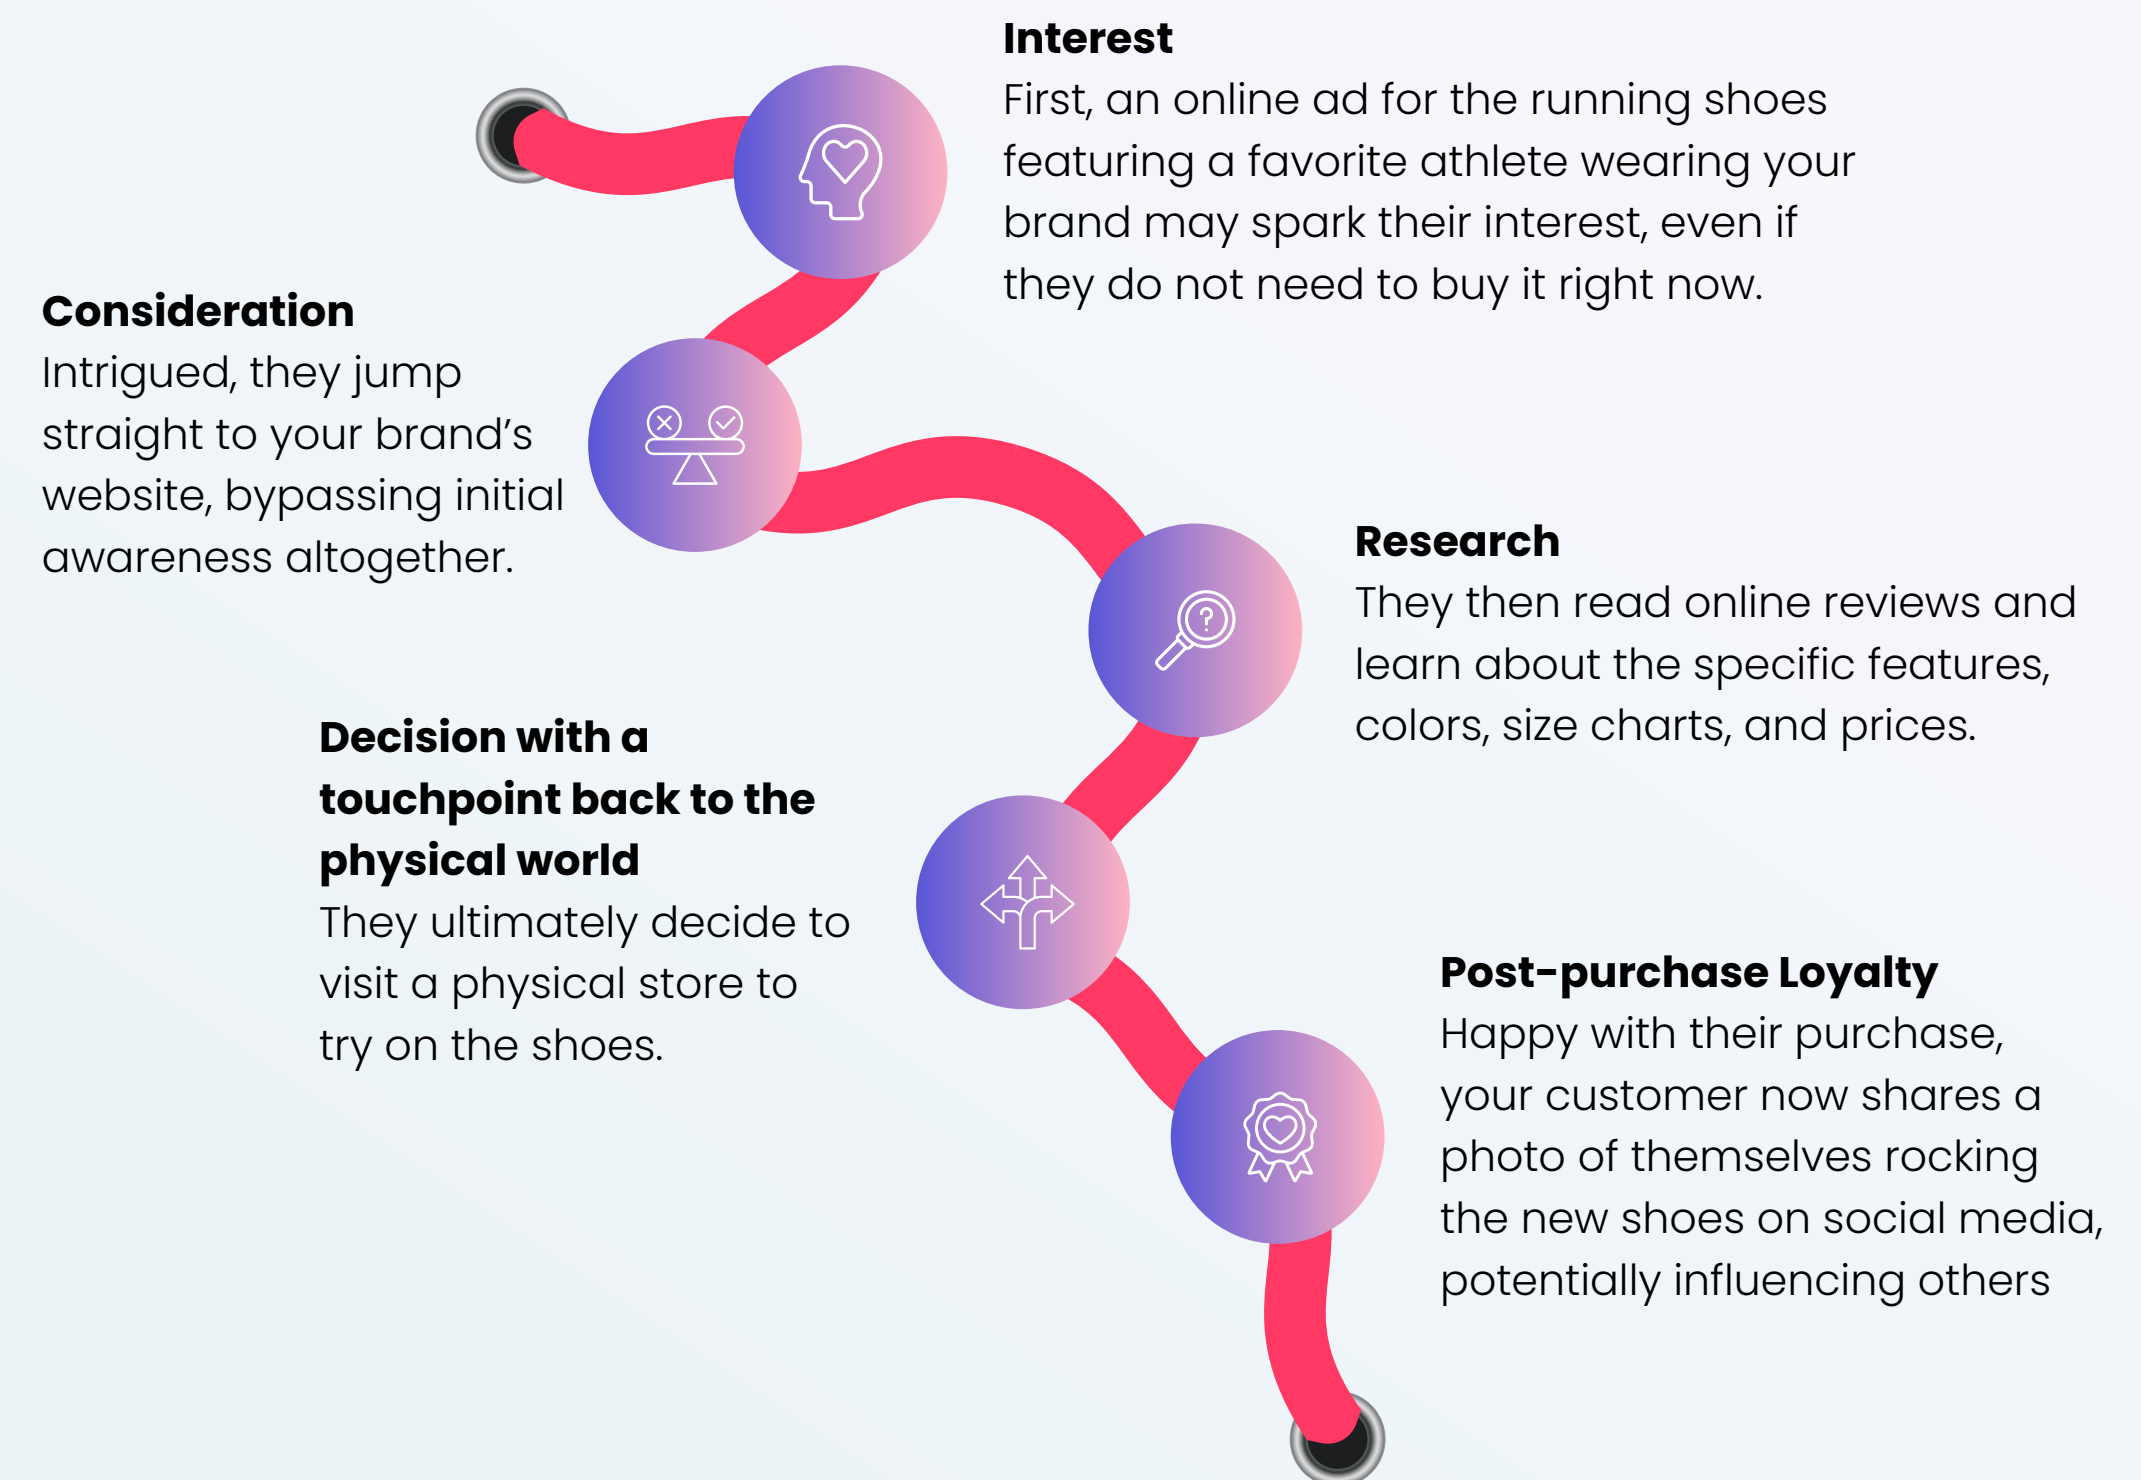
**Interest**
First, an online ad for the running shoes featuring a favorite athlete wearing your brand may spark their interest, even if they do not need to buy it right now.

**Consideration**
Intrigued, they jump straight to your brand's website, bypassing initial awareness altogether.

**Research**
They then read online reviews and learn about the specific features, colors, size charts, and prices.

**Decision with a touchpoint back to the physical world**
They ultimately decide to visit a physical store to try on the shoes.

**Post-purchase Loyalty**
Happy with their purchase, your customer now shares a photo of themselves rocking the new shoes on social media, potentially influencing others